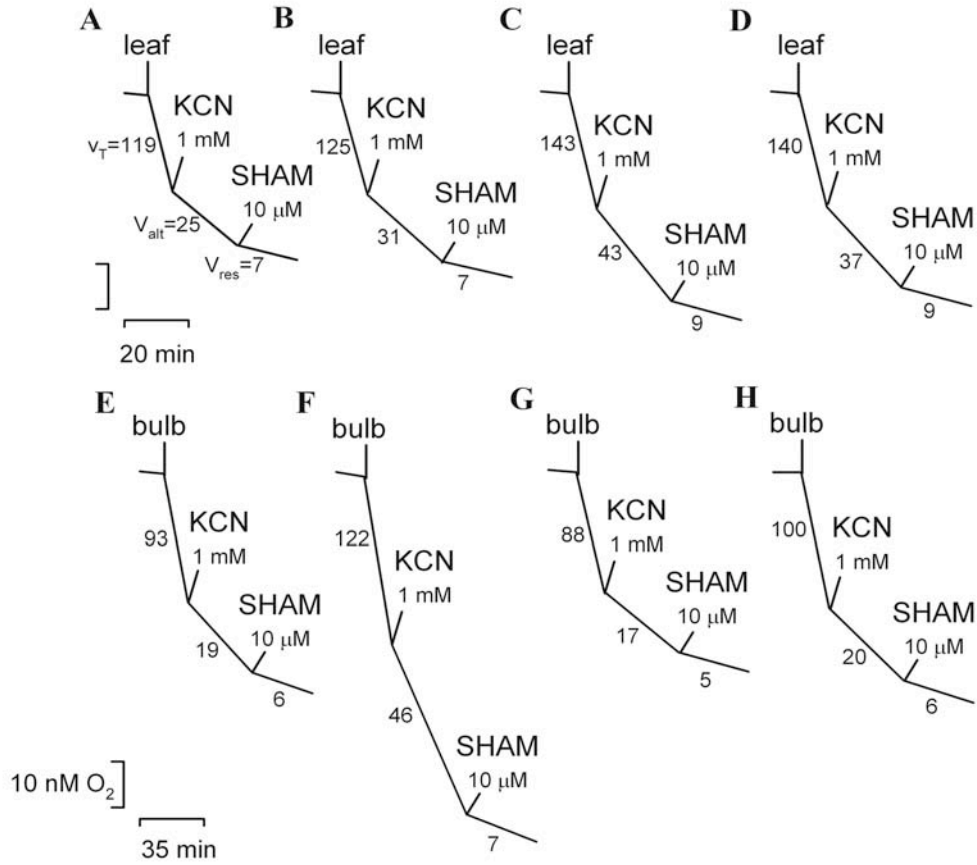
A
leaf
KCN
1 mM
$v_T$=119
SHAM
10 μM
$V_{alt}$=25
$V_{res}$=7
20 min

B
leaf
KCN
1 mM
125
SHAM
10 μM
31
7

C
leaf
KCN
1 mM
143
SHAM
10 μM
43
9

D
leaf
KCN
1 mM
140
SHAM
10 μM
37
9

E
bulb
KCN
1 mM
93
SHAM
10 μM
19
6

F
bulb
KCN
1 mM
122
46
SHAM
10 μM
7

G
bulb
KCN
1 mM
88
SHAM
10 μM
17
5

H
bulb
KCN
1 mM
100
SHAM
10 μM
20
6

10 nM $O_2$
35 min